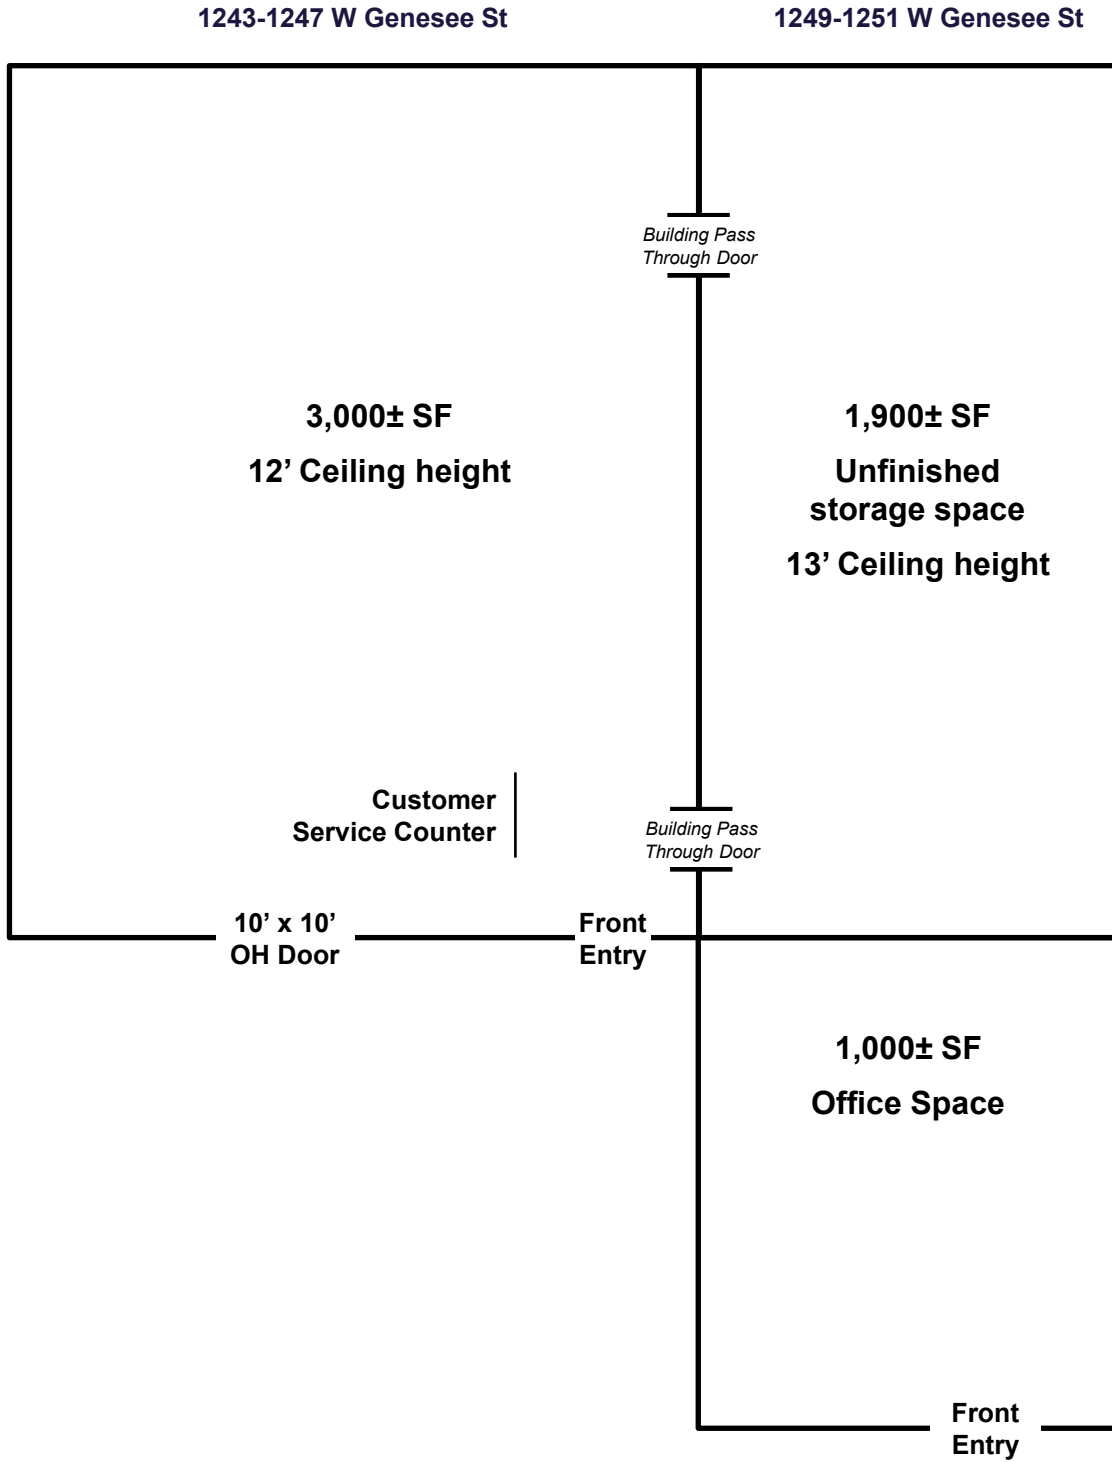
1243-1247 W Genesee St

1249-1251 W Genesee St

Building Pass Through Door

3,000± SF

12' Ceiling height

1,900± SF

Unfinished storage space

13' Ceiling height

Customer Service Counter

Building Pass Through Door

10' x 10' OH Door

Front Entry

1,000± SF

Office Space

Front Entry